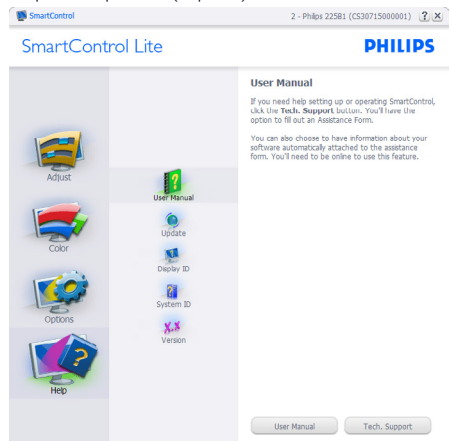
SmartControl

2 - Philips 225B1 (CS30715000001) ? X

SmartControl Lite

PHILIPS

User Manual

If you need help setting up or operating SmartControl, click the Tech. Support button. You'll have the option to fill out an Assistance Form.

You can also choose to have information about your software automatically attached to the assistance form. You'll need to be online to use this feature.

Adjust

Color

Options

Help

User Manual

Update

Display ID

System ID

Version

User Manual

Tech. Support